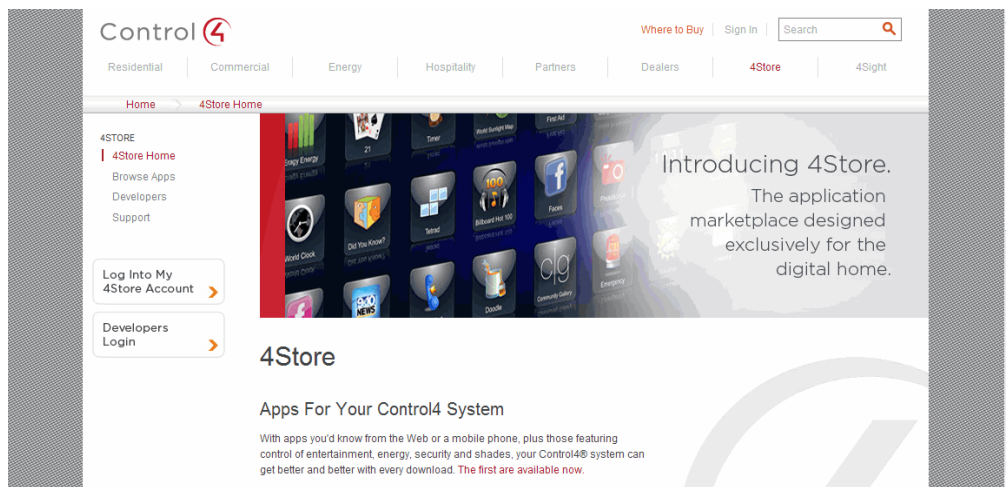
Control4

Where to Buy | Sign In | Search

Residential | Commercial | Energy | Hospitality | Partners | Dealers | 4Store | 4Sight

Home | 4Store Home

4STORE
4Store Home
Browse Apps
Developers
Support

Log Into My 4Store Account

Developers Login

Energy | 21 | Timer | World Sunlight Map | First Aid | World Clock | Did You Know? | Tetrad | Billboard Hot 100 | Faces | Picasa | NEWS | Doodle | Community Gallery | Emergency

Introducing 4Store.
The application marketplace designed exclusively for the digital home.

4Store

Apps For Your Control4 System

With apps you'd know from the Web or a mobile phone, plus those featuring control of entertainment, energy, security and shades, your Control4® system can get better and better with every download. The first are available now.